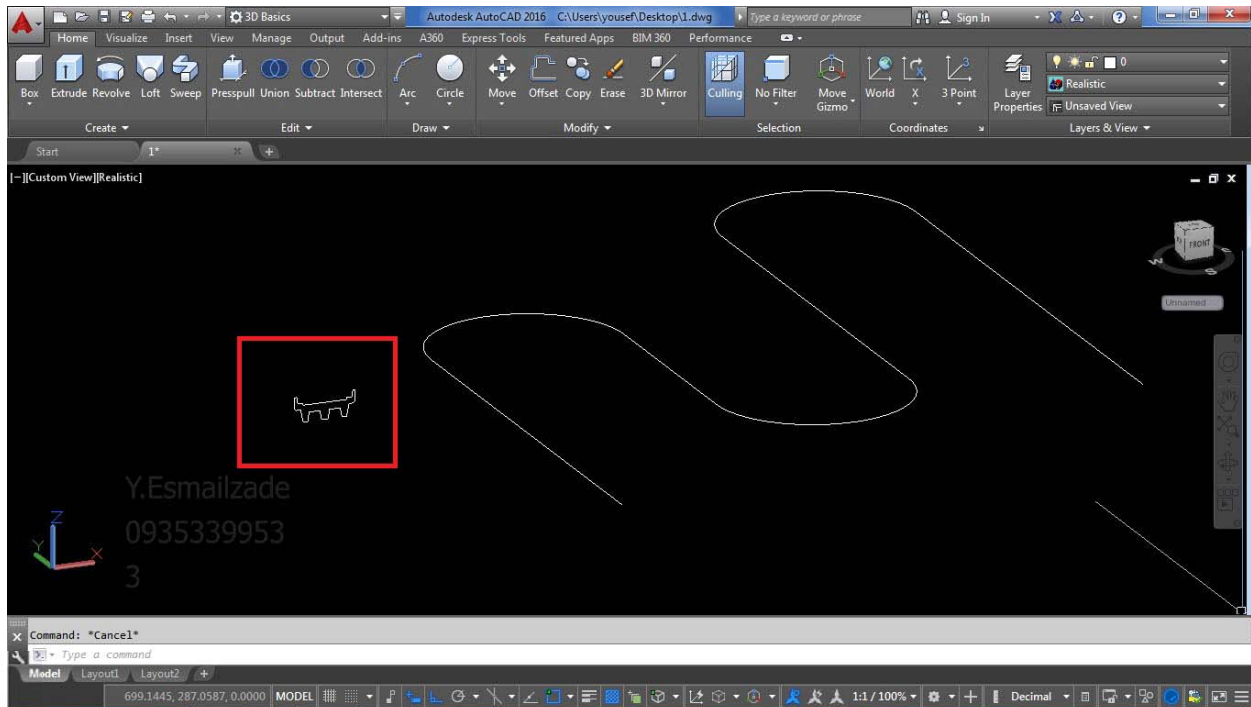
3D Basics
Autodesk AutoCAD 2016 C:\Users\yousef\Desktop\1.dwg
Type a keyword or phrase
Sign In
Home Visualize Insert View Manage Output Add-ins A360 Express Tools Featured Apps BIM 360 Performance
Box Extrude Revolve Loft Sweep Presspull Union Subtract Intersect Arc Circle Move Offset Copy Erase 3D Mirror Culling No Filter Move Gizmo World X 3 Point Layer Properties
Realistic
Unsaved View
0
Create Edit Draw Modify Selection Coordinates Layers & View
Start 1*
[−][Custom View][Realistic]
FRONT
W S
Unnamed
Y.Esmailzade
09353399533
Command: *Cancel*
Type a command
Model Layout1 Layout2
699.1445, 287.0587, 0.0000 MODEL 1:1 / 100% Decimal